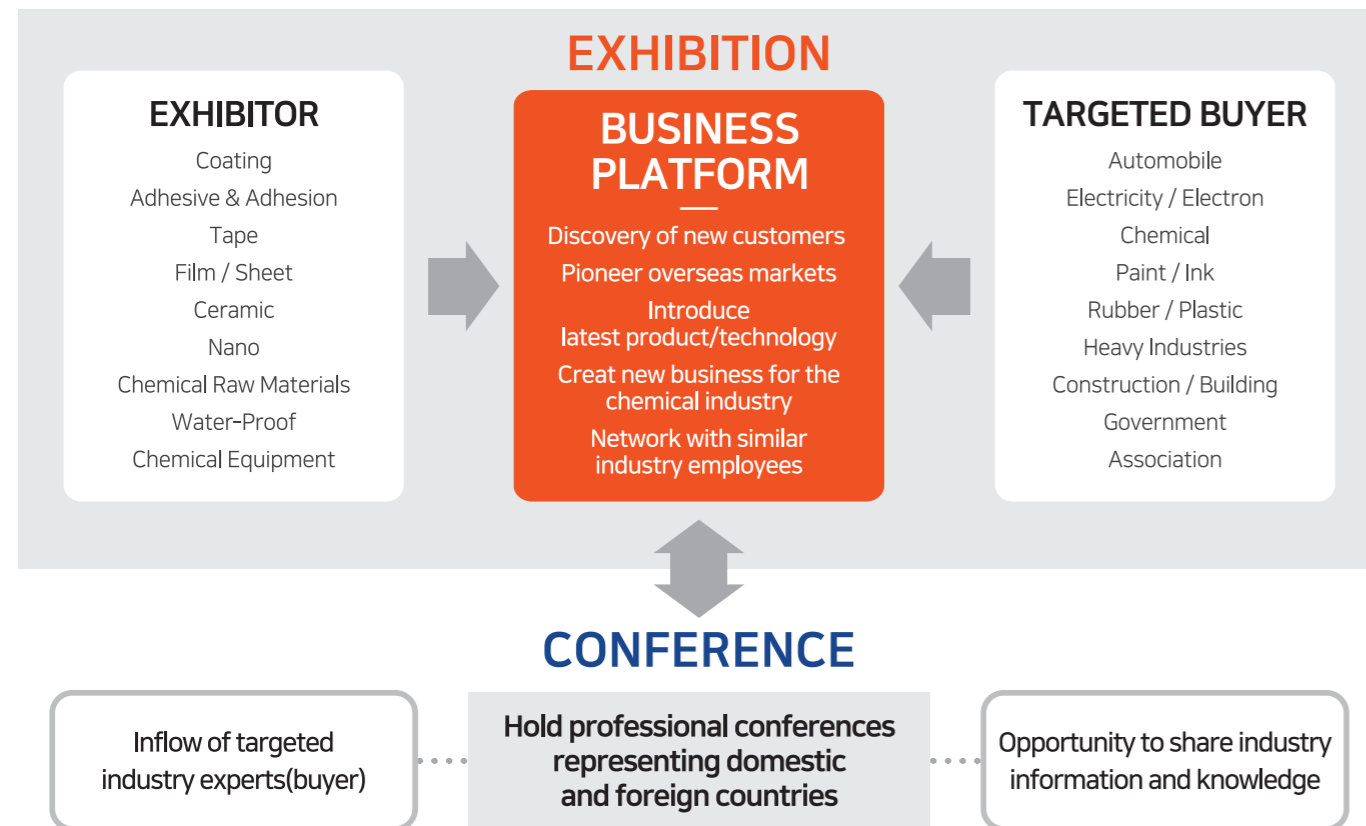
EXHIBITION

EXHIBITOR
Coating
Adhesive & Adhesion
Tape
Film / Sheet
Ceramic
Nano
Chemical Raw Materials
Water-Proof
Chemical Equipment

BUSINESS PLATFORM
Discovery of new customers
Pioneer overseas markets
Introduce latest product/technology
Creat new business for the chemical industry
Network with similar industry employees

TARGETED BUYER
Automobile
Electricity / Electron
Chemical
Paint / Ink
Rubber / Plastic
Heavy Industries
Construction / Building
Government
Association

CONFERENCE

Inflow of targeted industry experts(buyer)

Hold professional conferences representing domestic and foreign countries

Opportunity to share industry information and knowledge